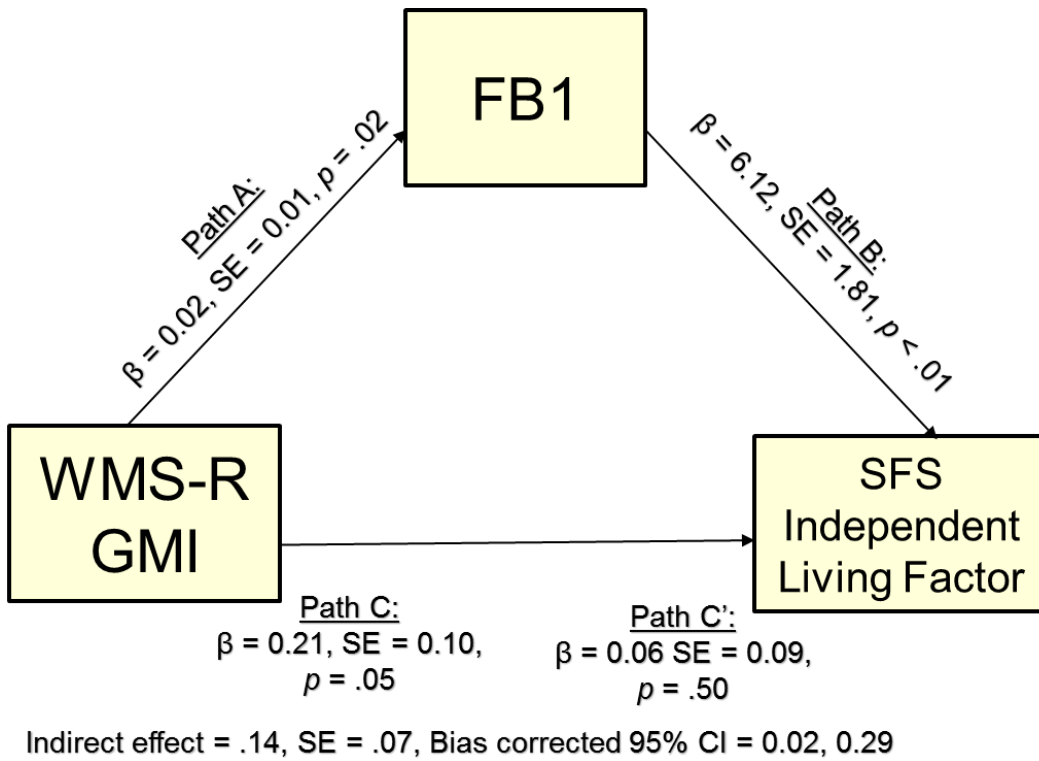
FB1

Path A:
$\beta$ = 0.02, SE = 0.01, $p$ = .02

Path B:
$\beta$ = 6.12, SE = 1.81, $p$ < .01

WMS-R GMI

SFS Independent Living Factor

Path C:
$\beta$ = 0.21, SE = 0.10, $p$ = .05

Path C':
$\beta$ = 0.06 SE = 0.09, $p$ = .50

Indirect effect = .14, SE = .07, Bias corrected 95% CI = 0.02, 0.29